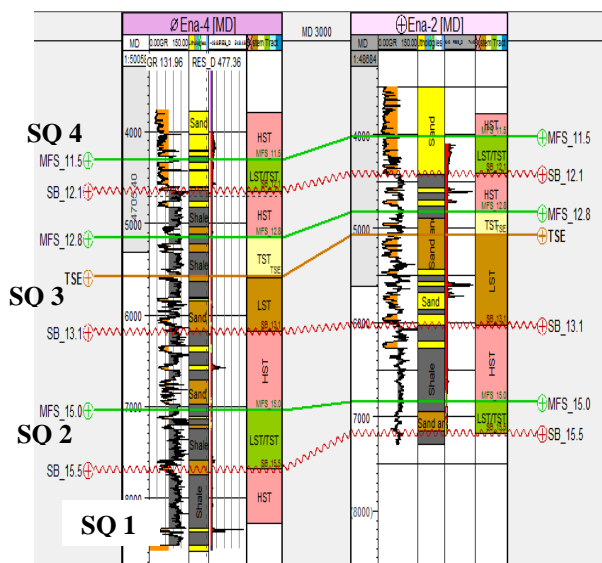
Ena-4 [MD]
MD 3000
Ena-2 [MD]
MD
0.00GR 150.00
MD
0.00GR 150.00
1:5005
GR 131.96
RES_D 477.36
1:48684
SQ 4
4000
Sand
HST
MFS_11.5
MFS_11.5
MFS_11.5
LST/TST
SB_12.1
SB_12.1
SB_12.1
LST/TST
SB_12.1
HST
Shale
HST
MFS_12.8
MFS_12.8
MFS_12.8
5000
MFS_12.8
TST
TST
TSE
TSE
TSE
TSE
Sand
Sand an
5000
SQ 3
LST
LST
Sand
Sand
6000
SB_13.1
SB_13.1
6000
SB_13.1
SB_13.1
HST
HST
Shale
Shale
MFS_15.0
MFS_15.0
MFS_15.0
MFS_15.0
7000
SQ 2
LST/TST
LST/TST
7000
Shale
Sand an
SB_15.5
SB_15.5
SB_15.5
SB_15.5
HST
8000
Shale
8000
SQ 1